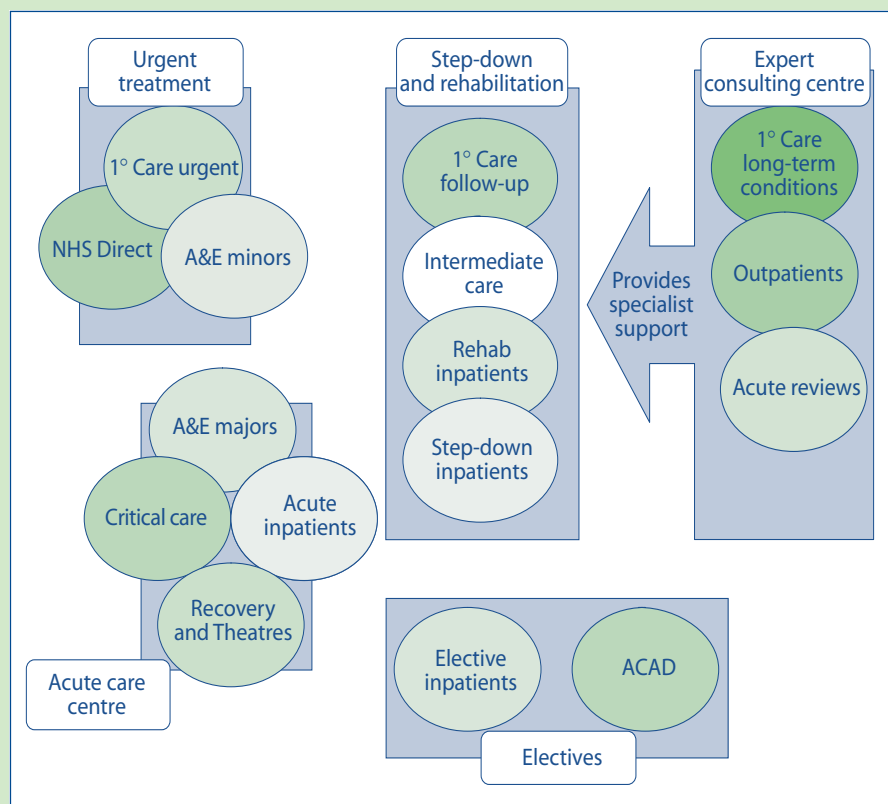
Urgent treatment

1° Care urgent

NHS Direct

A&E minors

Step-down and rehabilitation

1° Care follow-up

Intermediate care

Rehab inpatients

Step-down inpatients

Expert consulting centre

1° Care long-term conditions

Outpatients

Acute reviews

Provides specialist support

A&E majors

Critical care

Acute inpatients

Recovery and Theatres

Acute care centre

Elective inpatients

ACAD

Electives